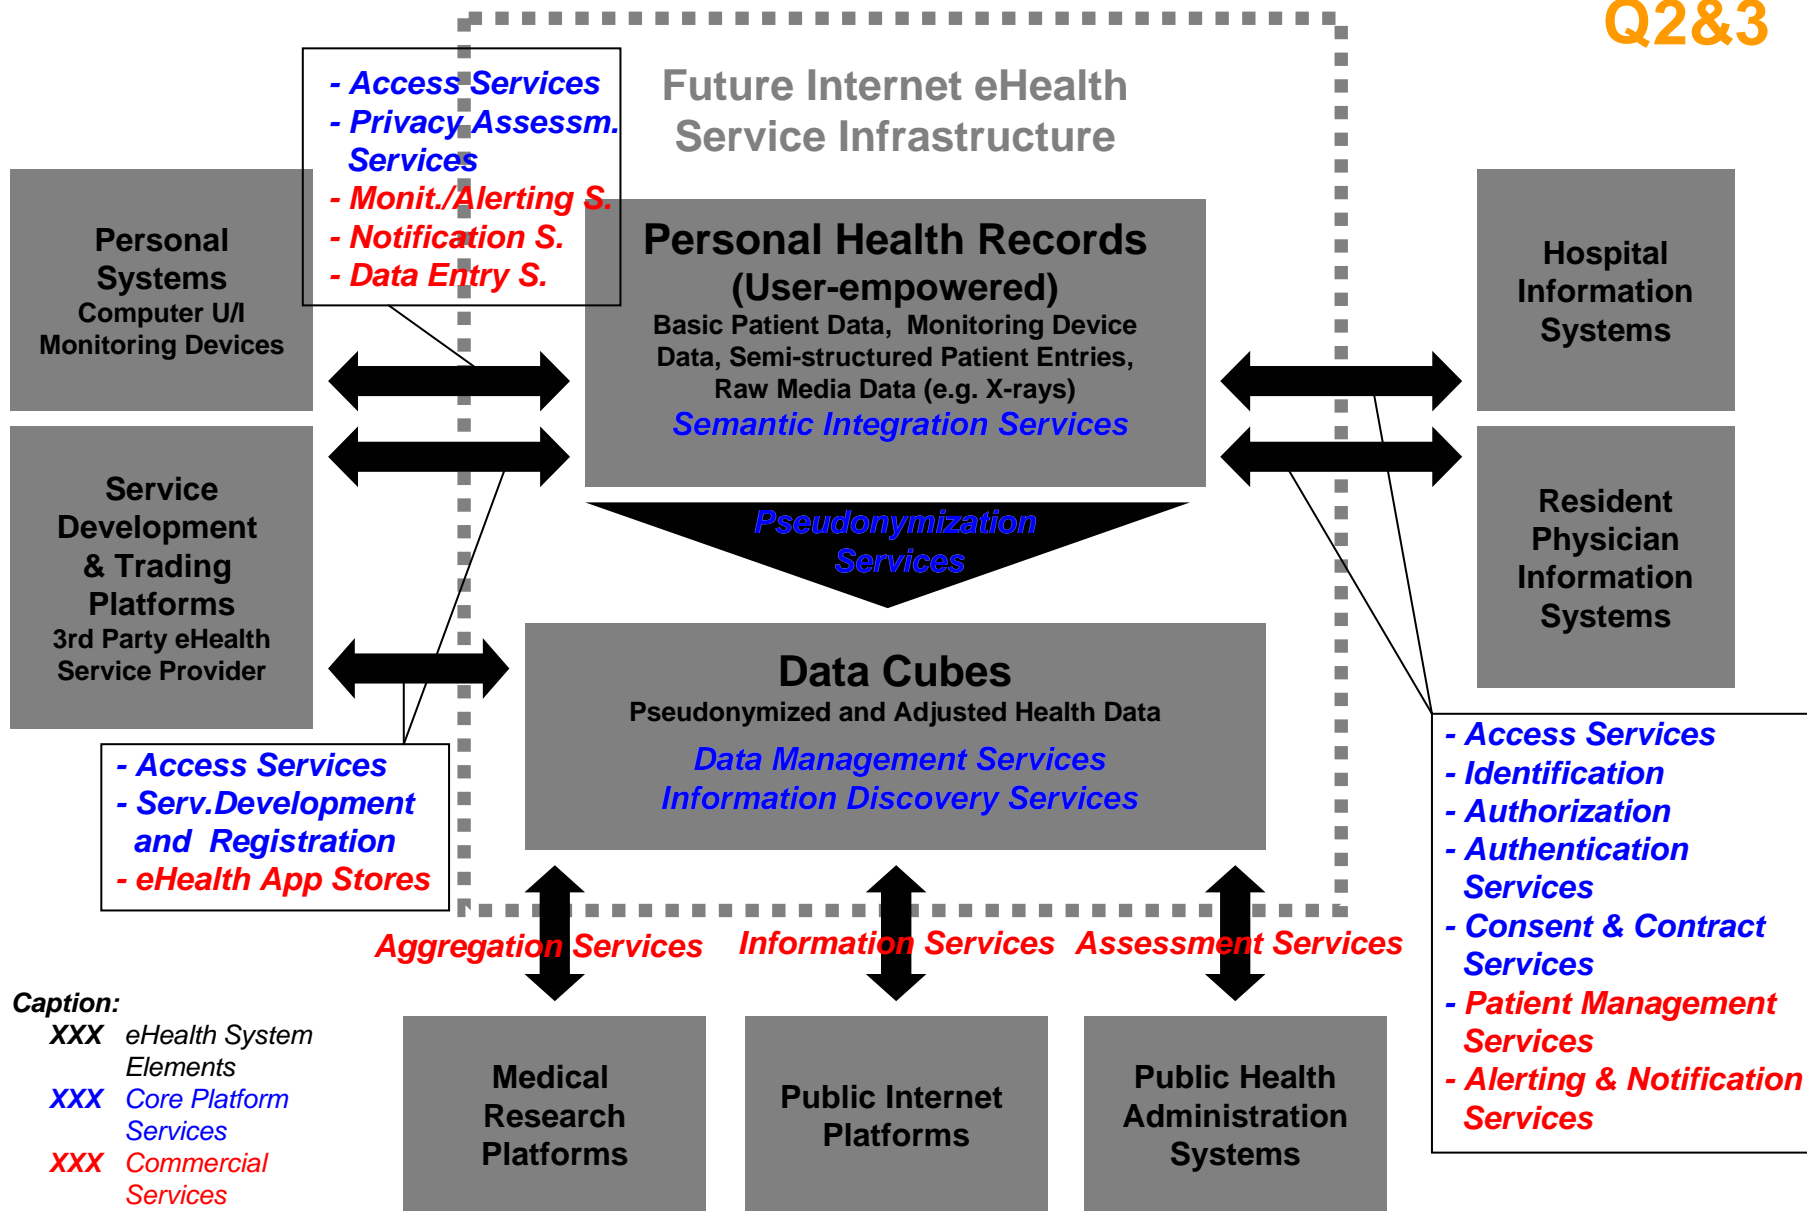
Q2&3

Future Internet eHealth Service Infrastructure

- Access Services
- Privacy Assessm. Services
- Monit./Alerting S.
- Notification S.
- Data Entry S.

Personal Systems
Computer U/I
Monitoring Devices

Personal Health Records (User-empowered)
Basic Patient Data, Monitoring Device Data, Semi-structured Patient Entries, Raw Media Data (e.g. X-rays)
Semantic Integration Services

Hospital Information Systems

Service Development & Trading Platforms
3rd Party eHealth Service Provider

Pseudonymization Services

Resident Physician Information Systems

Data Cubes
Pseudonymized and Adjusted Health Data
Data Management Services
Information Discovery Services

- Access Services
- Serv.Development and Registration
- eHealth App Stores

- Access Services
- Identification
- Authorization
- Authentication Services
- Consent & Contract Services
- Patient Management Services
- Alerting & Notification Services

Aggregation Services
Information Services
Assessment Services

Caption:
XXX eHealth System Elements
XXX Core Platform Services
XXX Commercial Services

Medical Research Platforms

Public Internet Platforms

Public Health Administration Systems